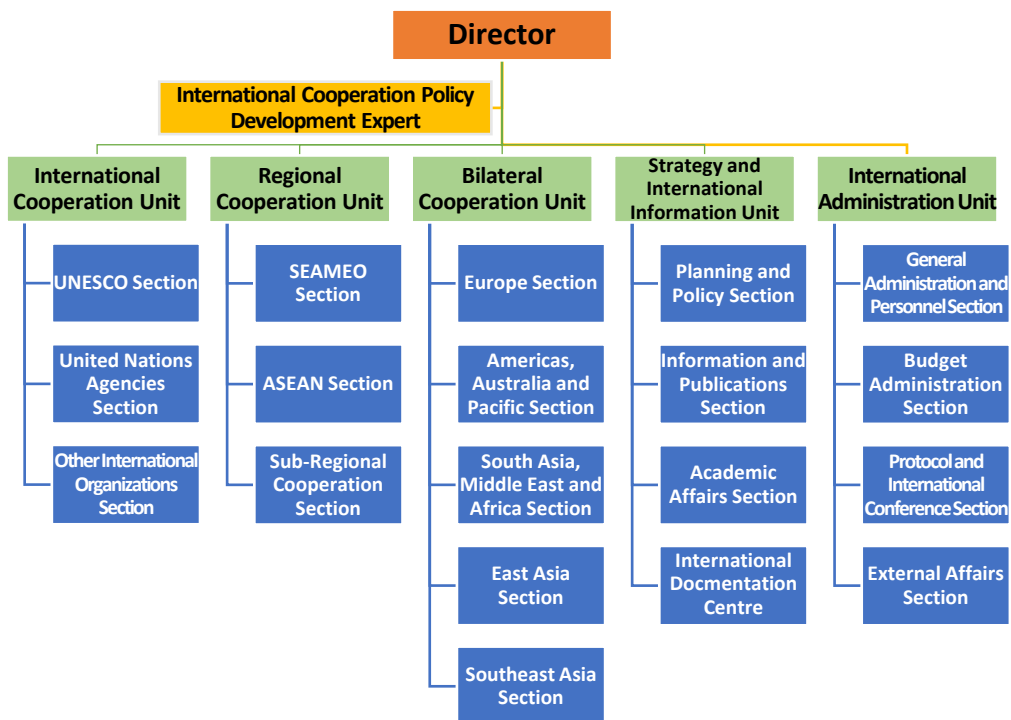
Director

International Cooperation Policy Development Expert

International Cooperation Unit

UNESCO Section

United Nations Agencies Section

Other International Organizations Section

Regional Cooperation Unit

SEAMEO Section

ASEAN Section

Sub-Regional Cooperation Section

Bilateral Cooperation Unit

Europe Section

Americas, Australia and Pacific Section

South Asia, Middle East and Africa Section

East Asia Section

Southeast Asia Section

Strategy and International Information Unit

Planning and Policy Section

Information and Publications Section

Academic Affairs Section

International Docmentation Centre

International Administration Unit

General Administration and Personnel Section

Budget Administration Section

Protocol and International Conference Section

External Affairs Section